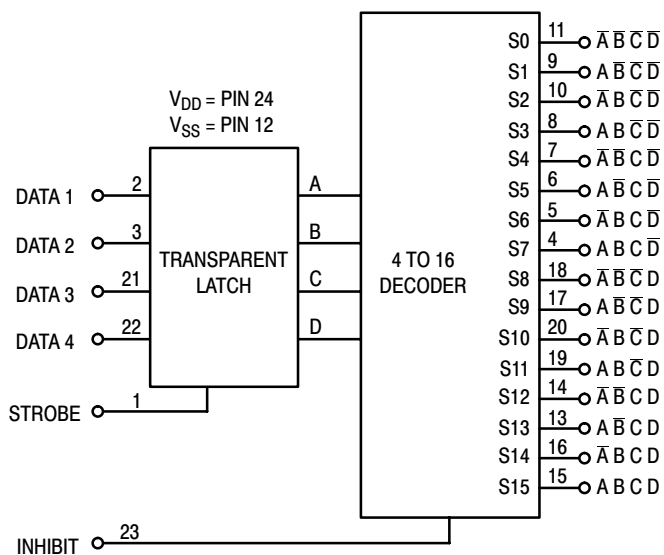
$V_{DD}$ = PIN 24
$V_{SS}$ = PIN 12

DATA 1 2
DATA 2 3
DATA 3 21
DATA 4 22
STROBE 1

TRANSPARENT LATCH

A
B
C
D

4 TO 16 DECODER

INHIBIT 23

S0 11 $\overline{A}\,\overline{B}\,\overline{C}\,\overline{D}$
S1 9 $A\,\overline{B}\,\overline{C}\,\overline{D}$
S2 10 $\overline{A}\,B\,\overline{C}\,\overline{D}$
S3 8 $A\,B\,\overline{C}\,\overline{D}$
S4 7 $\overline{A}\,\overline{B}\,C\,\overline{D}$
S5 6 $A\,\overline{B}\,C\,\overline{D}$
S6 5 $\overline{A}\,B\,C\,\overline{D}$
S7 4 $A\,B\,C\,\overline{D}$
S8 18 $\overline{A}\,\overline{B}\,\overline{C}\,D$
S9 17 $A\,\overline{B}\,\overline{C}\,D$
S10 20 $\overline{A}\,B\,\overline{C}\,D$
S11 19 $A\,B\,\overline{C}\,D$
S12 14 $\overline{A}\,\overline{B}\,C\,D$
S13 13 $A\,\overline{B}\,C\,D$
S14 16 $\overline{A}\,B\,C\,D$
S15 15 $A\,B\,C\,D$